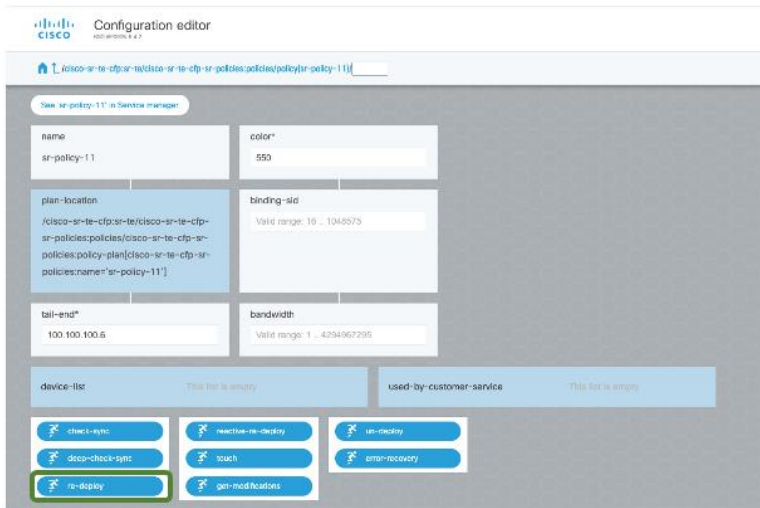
cisco Configuration editor
NSO version 4.7

/cisco-sr-te-cfp:sr-te/cisco-sr-te-cfp-sr-policies:policies/policy{sr-policy-11}/

See 'sr-policy-11' in Service manager

name
sr-policy-11

color*
550

plan-location
/cisco-sr-te-cfp:sr-te/cisco-sr-te-cfp-sr-policies:policies/cisco-sr-te-cfp-sr-policies:policy-plan[cisco-sr-te-cfp-sr-policies:name='sr-policy-11']

binding-sid
Valid range: 16 .. 1048575

tail-end*
100.100.100.6

bandwidth
Valid range: 1 .. 4294967295

device-list This list is empty

used-by-customer-service This list is empty

check-sync
deep-check-sync
re-deploy
reactive-re-deploy
touch
get-modifications
un-deploy
error-recovery